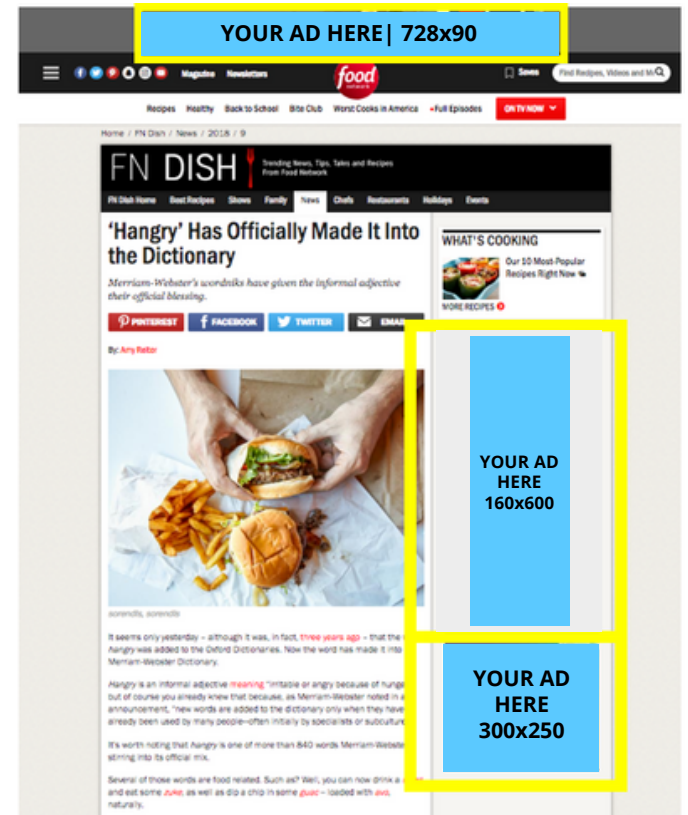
YOUR AD HERE| 728x90

Magazine Newsletters food Saves Find Recipes, Videos and M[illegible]

Recipes Healthy Back to School Bite Club Worst Cooks in America Full Episodes ON TV NOW

Home / FN Dish / News / 2018 / 9

FN DISH Trending News, Tips, Tales and Recipes From Food Network

FN Dish Home Best Recipes Shows Family News Chefs Restaurants Holidays Events

'Hangry' Has Officially Made It Into the Dictionary

Merriam-Webster's wordniks have given the informal adjective their official blessing.

PINTEREST FACEBOOK TWITTER EMAIL

By: Amy Reiter

WHAT'S COOKING

Our 10 Most-Popular Recipes Right Now

MORE RECIPES

YOUR AD HERE 160x600

YOUR AD HERE 300x250

sorendls, sorendls

It seems only yesterday – although it was, in fact, three years ago – that the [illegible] hangry was added to the Oxford Dictionaries. Now the word has made it into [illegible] Merriam-Webster Dictionary.

Hangry is an informal adjective meaning "irritable or angry because of hunge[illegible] but of course you already knew that because, as Merriam-Webster noted in a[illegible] announcement, "new words are added to the dictionary only when they have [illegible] already been used by many people—often initially by specialists or subculture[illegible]

It's worth noting that hangry is one of more than 840 words Merriam-Webste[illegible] stirring into its official mix.

Several of those words are food related. Such as? Well, you can now drink a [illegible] and eat some zuke, as well as dip a chip in some guac – loaded with avo, naturally.